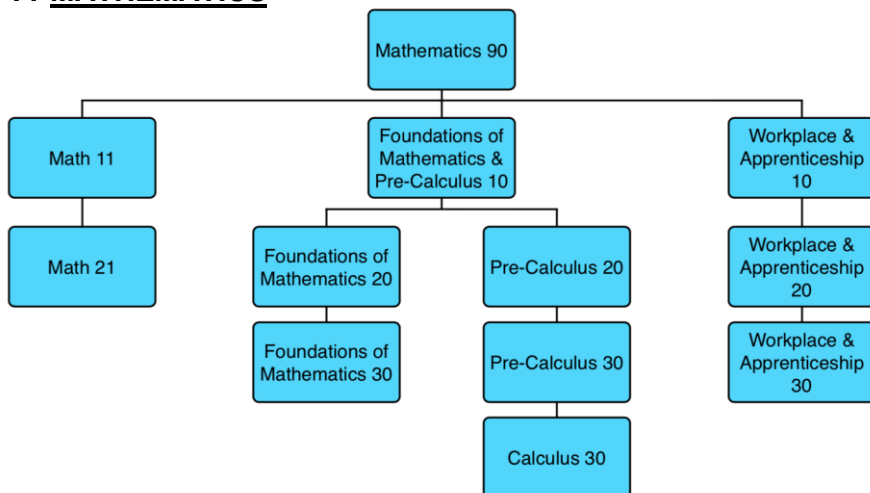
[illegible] MATHEMATICS

Mathematics 90

Math 11

Foundations of Mathematics & Pre-Calculus 10

Workplace & Apprenticeship 10

Math 21

Foundations of Mathematics 20

Pre-Calculus 20

Workplace & Apprenticeship 20

Foundations of Mathematics 30

Pre-Calculus 30

Workplace & Apprenticeship 30

Calculus 30